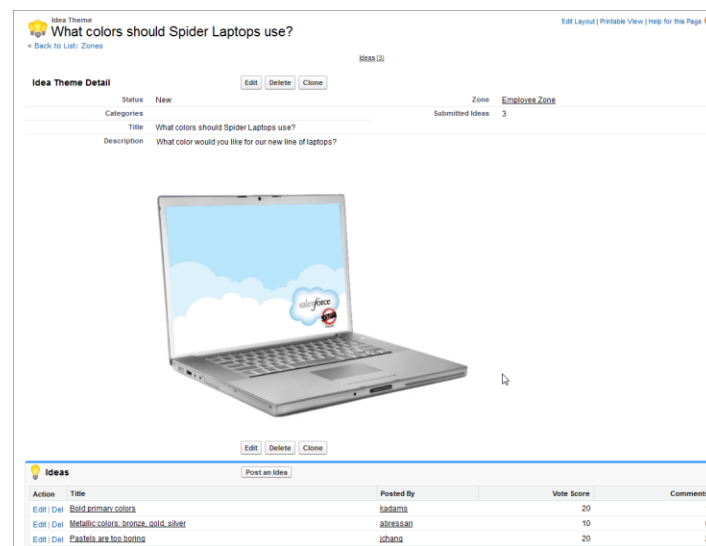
Idea Theme
What colors should Spider Laptops use?
« Back to List: Zones

Edit Layout | Printable View | Help for this Page

Ideas [3]

Idea Theme Detail

Edit Delete Clone

| | | | |
|---|---|---|---|
| Status | New | Zone | Employee Zone |
| Categories | | Submitted Ideas | 3 |
| Title | What colors should Spider Laptops use? | | |
| Description | What color would you like for our new line of laptops? | | |

salesforce

Edit Delete Clone

Ideas

Post an Idea

| Action | Title | Posted By | Vote Score | Comments |
|---|---|---|---|---|
| Edit \| Del | Bold primary colors | kadams | 20 | |
| Edit \| Del | Metallic colors: bronze, gold, silver | abressan | 10 | |
| Edit \| Del | Pastels are too boring | jchang | 20 | |